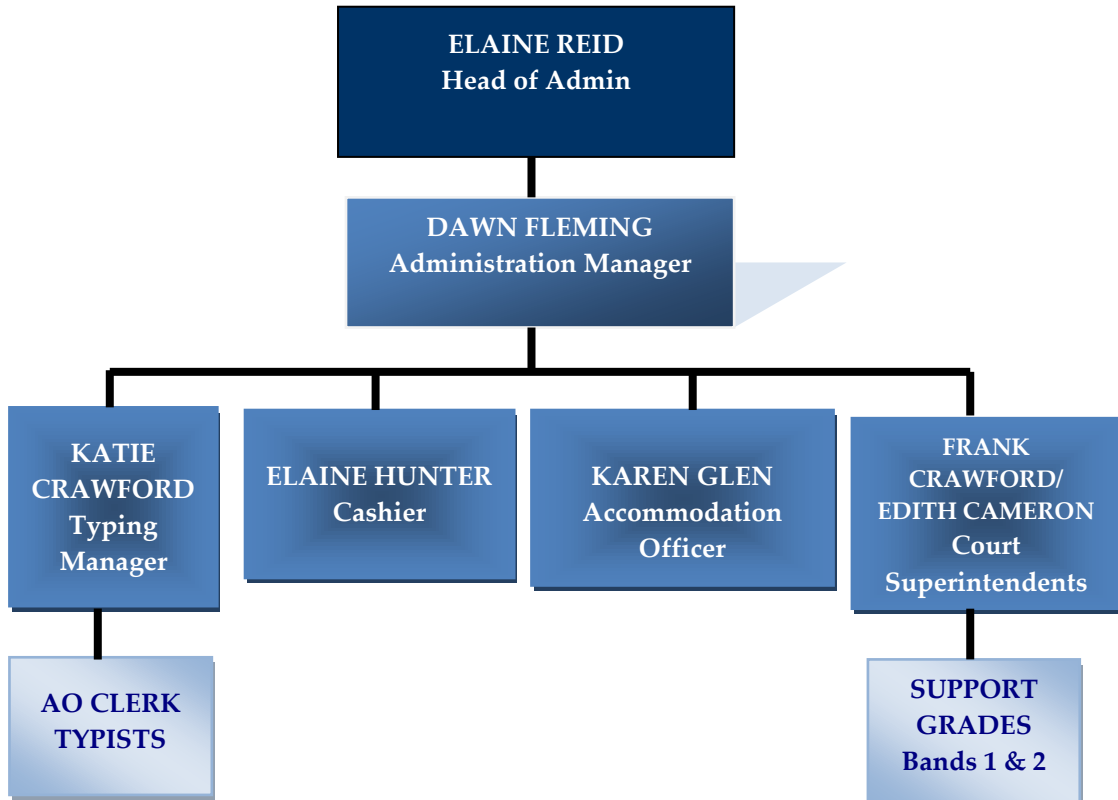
ELAINE REID
Head of Admin

DAWN FLEMING
Administration Manager

KATIE CRAWFORD
Typing Manager

ELAINE HUNTER
Cashier

KAREN GLEN
Accommodation Officer

FRANK CRAWFORD/
EDITH CAMERON
Court Superintendents

AO CLERK TYPISTS

SUPPORT GRADES
Bands 1 & 2